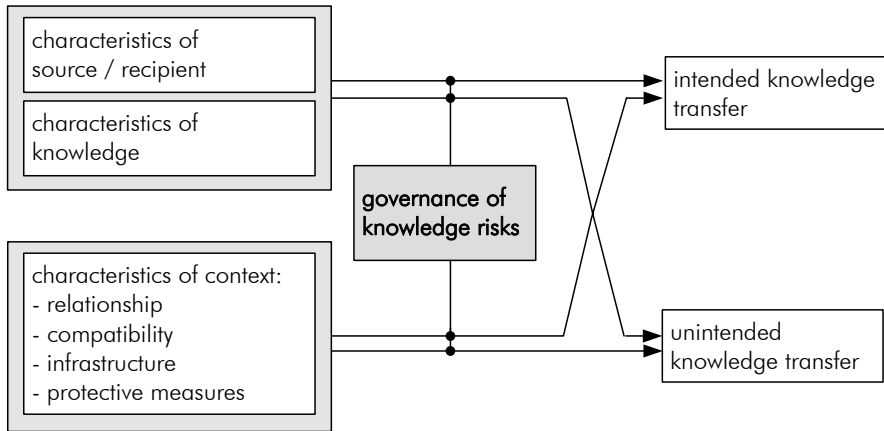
characteristics of source / recipient

characteristics of knowledge

governance of knowledge risks

characteristics of context:
- relationship
- compatibility
- infrastructure
- protective measures

intended knowledge transfer

unintended knowledge transfer